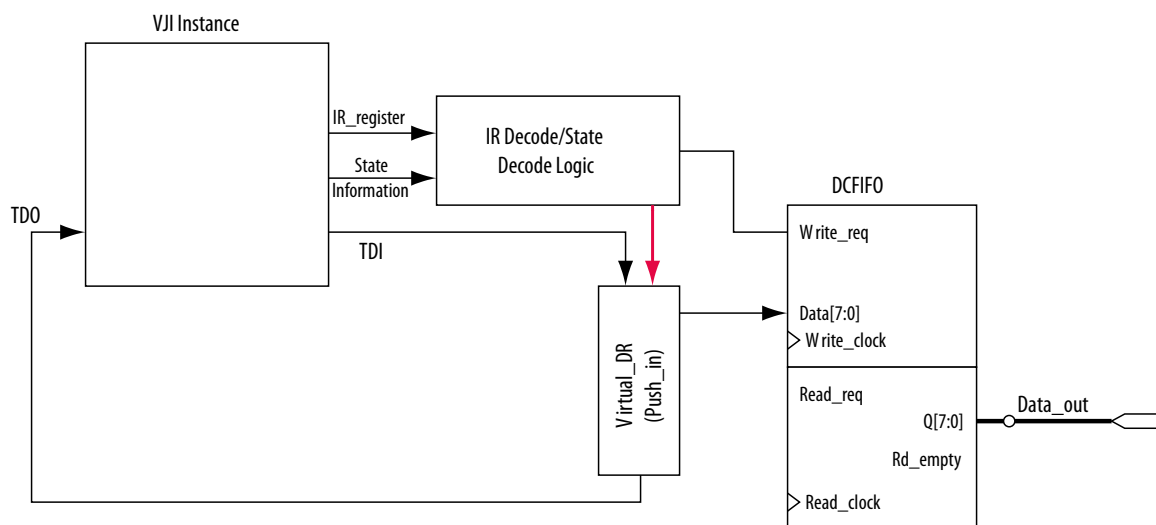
VJI Instance

IR_register

State Information

IR Decode/State Decode Logic

DCFIFO

TDO

TDI

W rite_req

Data[7:0]

W rite_clock

Virtual_DR (Push_in)

Read_req

Q[7:0]

Data_out

Rd_empty

Read_clock